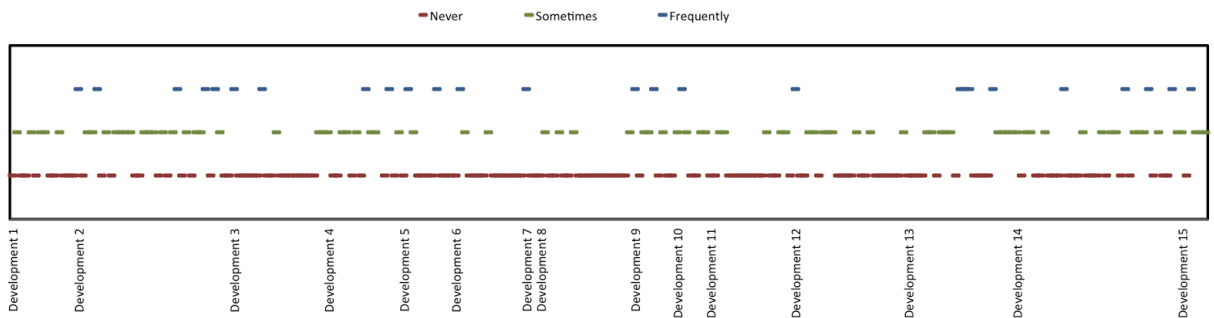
Never Sometimes Frequently

Development 1
Development 2
Development 3
Development 4
Development 5
Development 6
Development 7
Development 8
Development 9
Development 10
Development 11
Development 12
Development 13
Development 14
Development 15